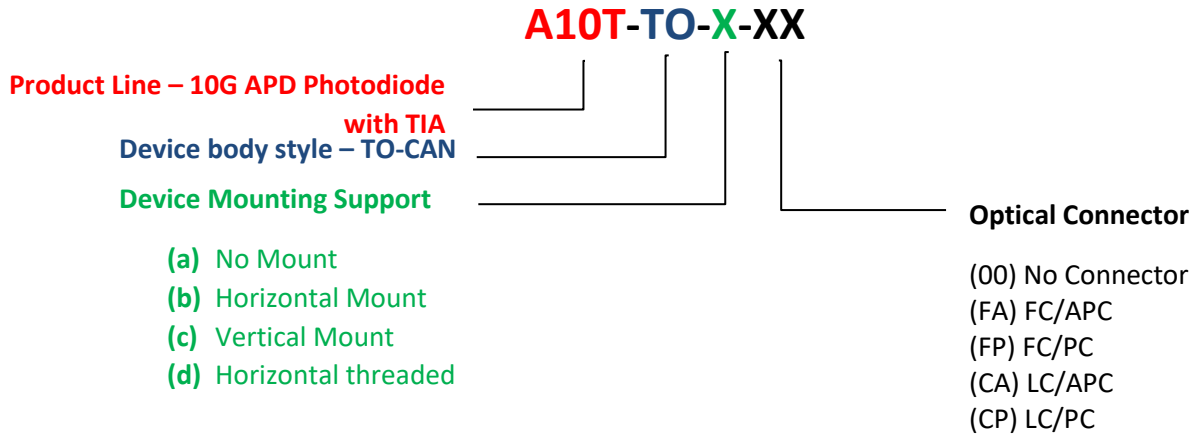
A10T-TO-X-XX

Product Line – 10G APD Photodiode with TIA

Device body style – TO-CAN

Device Mounting Support

(a) No Mount
(b) Horizontal Mount
(c) Vertical Mount
(d) Horizontal threaded

Optical Connector

(00) No Connector
(FA) FC/APC
(FP) FC/PC
(CA) LC/APC
(CP) LC/PC